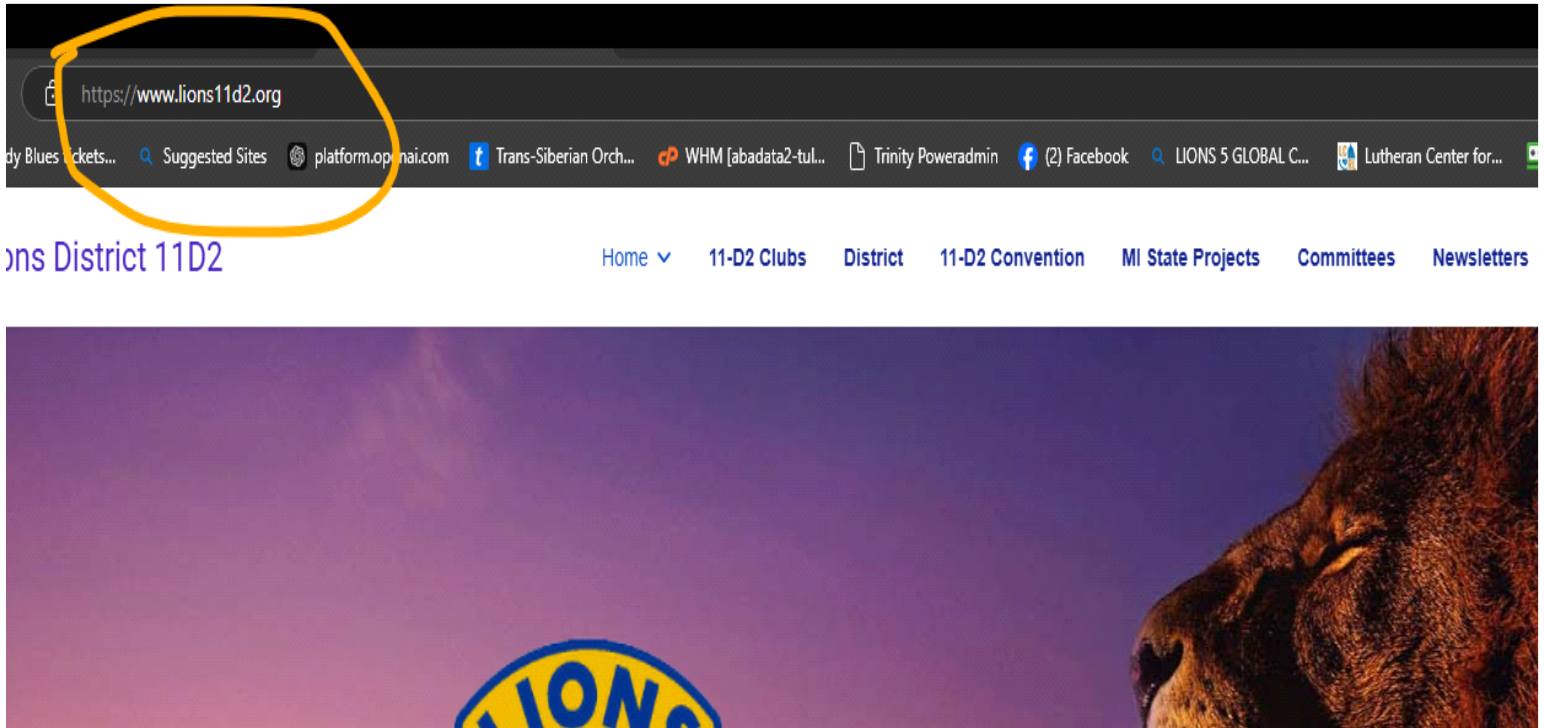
https://www.lions11d2.org

dy Blues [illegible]ckets... Suggested Sites platform.op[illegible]nai.com Trans-Siberian Orch... WHM [abadata2-tul... Trinity Poweradmin (2) Facebook LIONS 5 GLOBAL C... Lutheran Center for...

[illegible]ons District 11D2

Home 11-D2 Clubs District 11-D2 Convention MI State Projects Committees Newsletters

LIONS